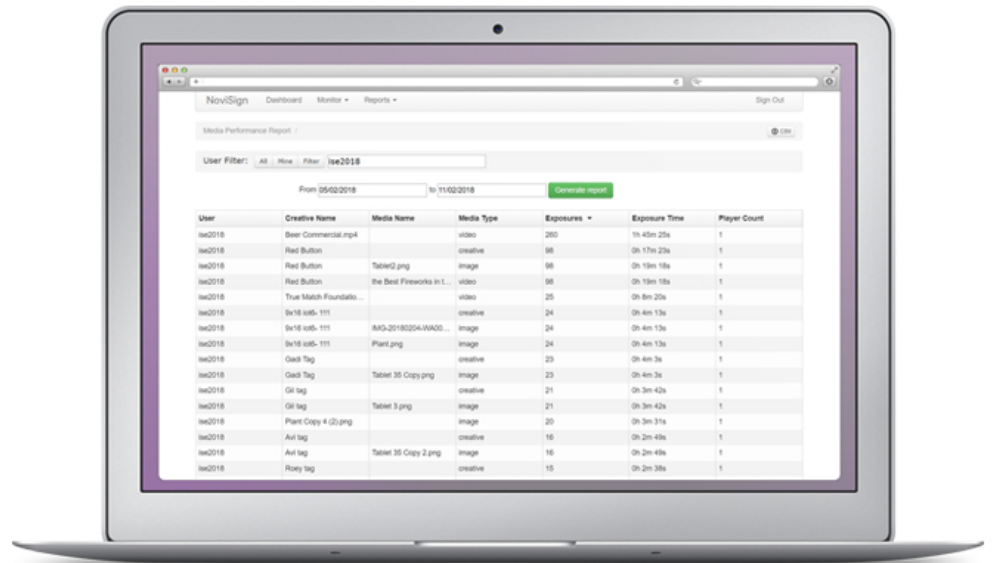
NoviSign Dashboard Monitor ▾ Reports ▾ Sign Out

Media Performance Report /

CSV

User Filter: All Mine Filter ise2018

From 05/02/2018 to 11/02/2018 Generate report

| User | Creative Name | Media Name | Media Type | Exposures ▾ | Exposure Time | Player Count |
|---|---|---|---|---|---|---|
| ise2018 | Beer Commercial.mp4 | | video | 260 | 1h 45m 25s | 1 |
| ise2018 | Red Button | | creative | 98 | 0h 17m 23s | 1 |
| ise2018 | Red Button | Tablet2.png | image | 98 | 0h 19m 18s | 1 |
| ise2018 | Red Button | the Best Fireworks in t... | video | 98 | 0h 19m 18s | 1 |
| ise2018 | True Match Foundatio... | | video | 25 | 0h 8m 20s | 1 |
| ise2018 | 9x16 iot6- 111 | | creative | 24 | 0h 4m 13s | 1 |
| ise2018 | 9x16 iot6- 111 | IMG-20180204-WA00... | image | 24 | 0h 4m 13s | 1 |
| ise2018 | 9x16 iot6- 111 | Plant.png | image | 24 | 0h 4m 13s | 1 |
| ise2018 | Gadi Tag | | creative | 23 | 0h 4m 3s | 1 |
| ise2018 | Gadi Tag | Tablet 35 Copy.png | image | 23 | 0h 4m 3s | 1 |
| ise2018 | Gil tag | | creative | 21 | 0h 3m 42s | 1 |
| ise2018 | Gil tag | Tablet 3.png | image | 21 | 0h 3m 42s | 1 |
| ise2018 | Plant Copy 4 (2).png | | image | 20 | 0h 3m 31s | 1 |
| ise2018 | Avi tag | | creative | 16 | 0h 2m 49s | 1 |
| ise2018 | Avi tag | Tablet 35 Copy 2.png | image | 16 | 0h 2m 49s | 1 |
| ise2018 | Roey tag | | creative | 15 | 0h 2m 38s | 1 |